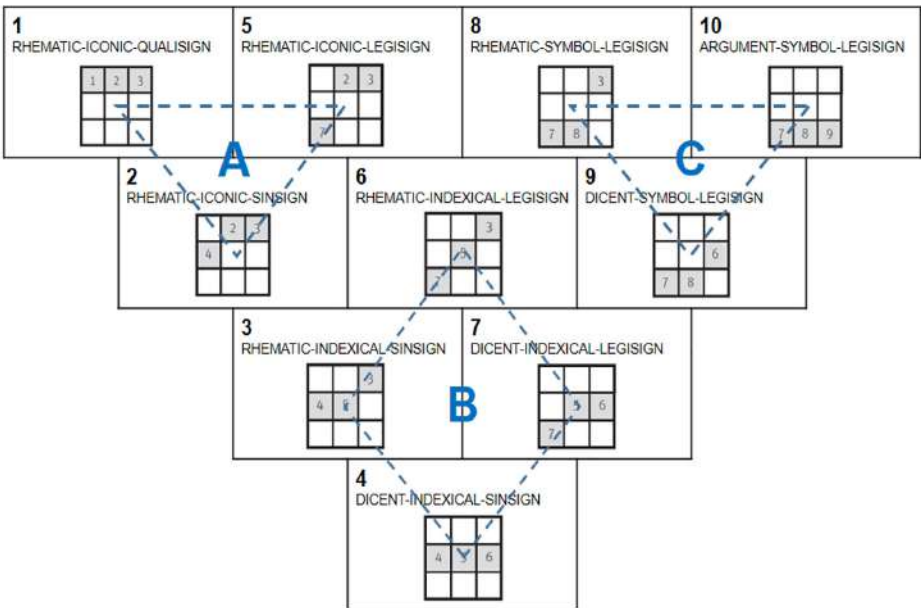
1
RHEMATIC-ICONIC-QUALISIGN

| 1 | 2 | 3 |
|---|---|---|
|  |  |  |
|  |  |  |

5
RHEMATIC-ICONIC-LEGISIGN

|  | 2 | 3 |
|---|---|---|
|  |  |  |
| 7 |  |  |

8
RHEMATIC-SYMBOL-LEGISIGN

|  |  | 3 |
|---|---|---|
|  |  |  |
| 7 | 8 |  |

10
ARGUMENT-SYMBOL-LEGISIGN

|  |  |  |
|---|---|---|
|  |  |  |
| 7 | 8 | 9 |

A

C

2
RHEMATIC-ICONIC-SINSIGN

|  | 2 | 3 |
|---|---|---|
| 4 |  |  |
|  |  |  |

6
RHEMATIC-INDEXICAL-LEGISIGN

|  |  | 3 |
|---|---|---|
|  |  |  |
| 7 |  |  |

9
DICENT-SYMBOL-LEGISIGN

|  |  |  |
|---|---|---|
|  |  | 6 |
| 7 | 8 |  |

3
RHEMATIC-INDEXICAL-SINSIGN

|  |  | 3 |
|---|---|---|
| 4 |  |  |
|  |  |  |

B

7
DICENT-INDEXICAL-LEGISIGN

|  |  |  |
|---|---|---|
|  | 5 | 6 |
| 7 |  |  |

4
DICENT-INDEXICAL-SINSIGN

|  |  |  |
|---|---|---|
| 4 | 5 | 6 |
|  |  |  |